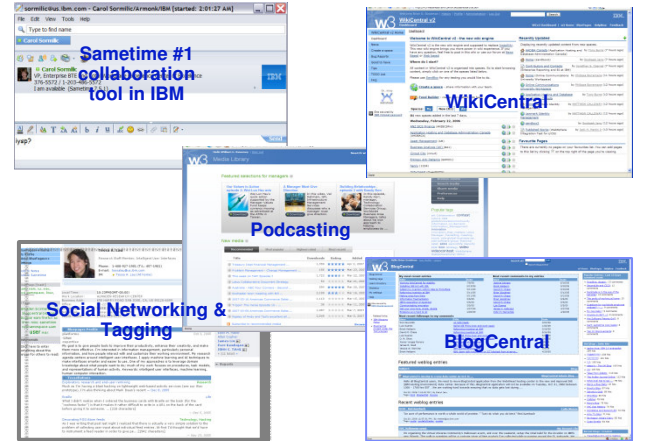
sormilic@us.ibm.com - Carol Sormilic/Armonk/IBM [started: 2:01:27 AM]

File Edit View Tools Help

Type to find name

Carol Sormilic

Carol Sormilic
VP, Enterprise BT
I am available

Sametime #1 collaboration tool in IBM

iyap?

WikiCentral

WikiCentral

Media Library

Podcasting

Social Networking & Tagging

BlogCentral

BlogCentral

Featured weblog entries

Recent weblog entries